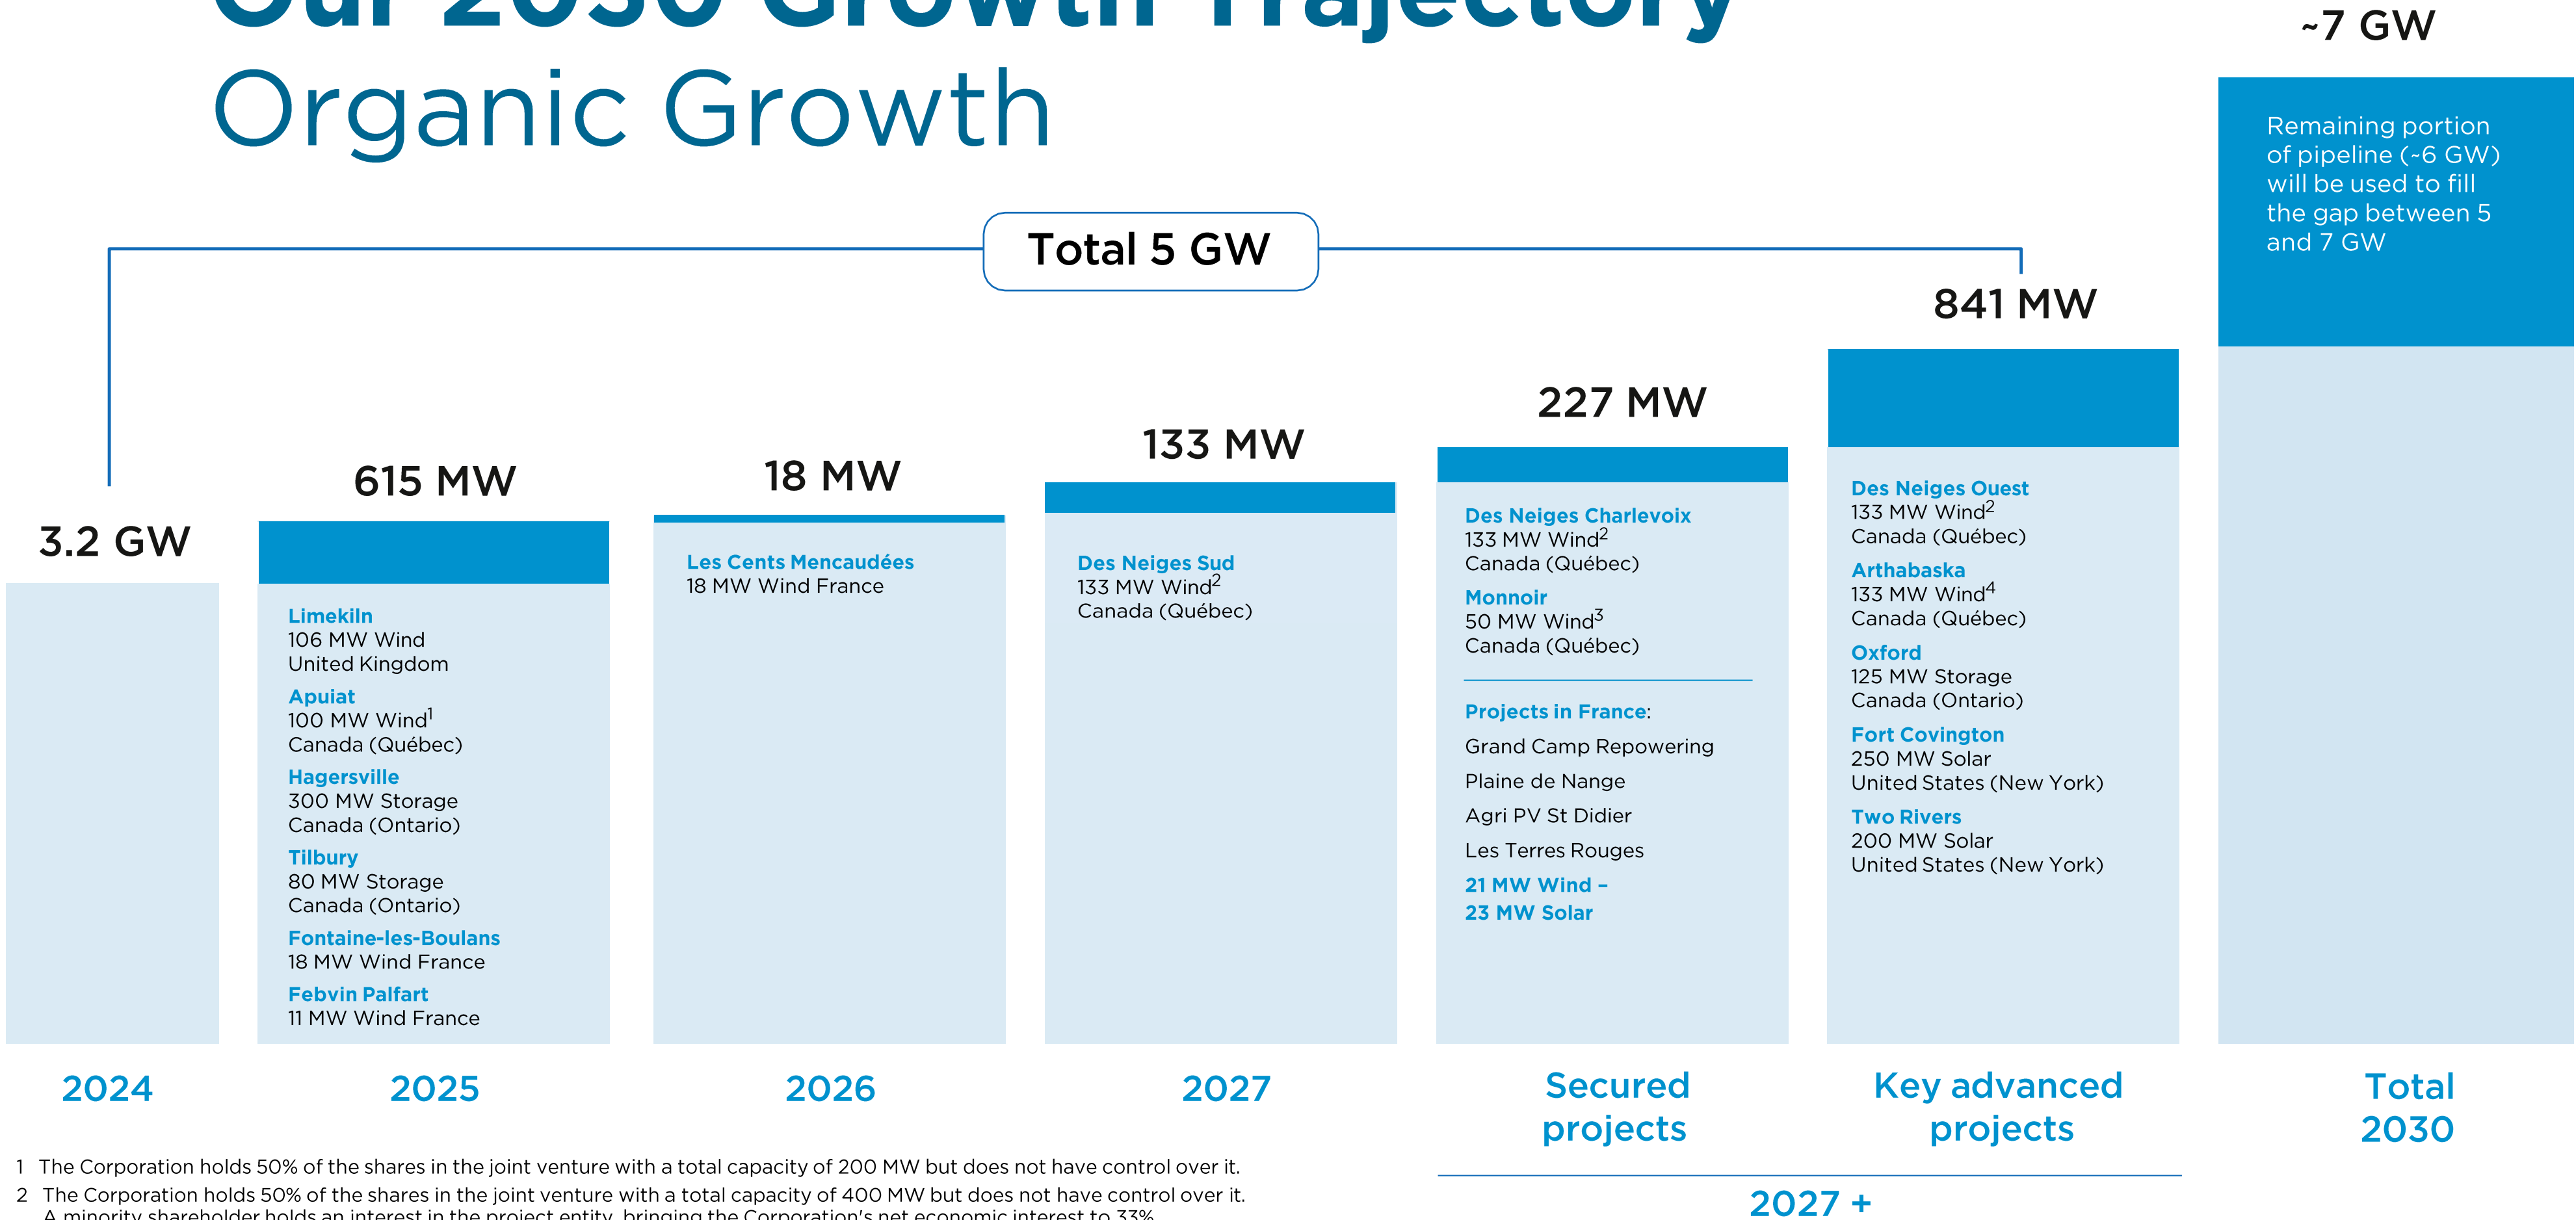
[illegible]
Organic Growth

~7 GW

Remaining portion of pipeline (~6 GW) will be used to fill the gap between 5 and 7 GW

Total 5 GW

841 MW

227 MW

133 MW

18 MW

615 MW

3.2 GW

Limekiln
106 MW Wind
United Kingdom
Apuiat
100 MW Wind$^1$
Canada (Québec)
Hagersville
300 MW Storage
Canada (Ontario)
Tilbury
80 MW Storage
Canada (Ontario)
Fontaine-les-Boulans
18 MW Wind France
Febvin Palfart
11 MW Wind France

Les Cents Mencaudées
18 MW Wind France

Des Neiges Sud
133 MW Wind$^2$
Canada (Québec)

Des Neiges Charlevoix
133 MW Wind$^2$
Canada (Québec)
Monnoir
50 MW Wind$^3$
Canada (Québec)

Projects in France:
Grand Camp Repowering
Plaine de Nange
Agri PV St Didier
Les Terres Rouges
21 MW Wind –
23 MW Solar

Des Neiges Ouest
133 MW Wind$^2$
Canada (Québec)
Arthabaska
133 MW Wind$^4$
Canada (Québec)
Oxford
125 MW Storage
Canada (Ontario)
Fort Covington
250 MW Solar
United States (New York)
Two Rivers
200 MW Solar
United States (New York)

2024

2025

2026

2027

Secured projects

Key advanced projects

Total 2030

2027 +

1 The Corporation holds 50% of the shares in the joint venture with a total capacity of 200 MW but does not have control over it.
2 The Corporation holds 50% of the shares in the joint venture with a total capacity of 400 MW but does not have control over it. A minority shareholder holds an interest in the project entity, bringing the Corporation's net economic interest to 33%.